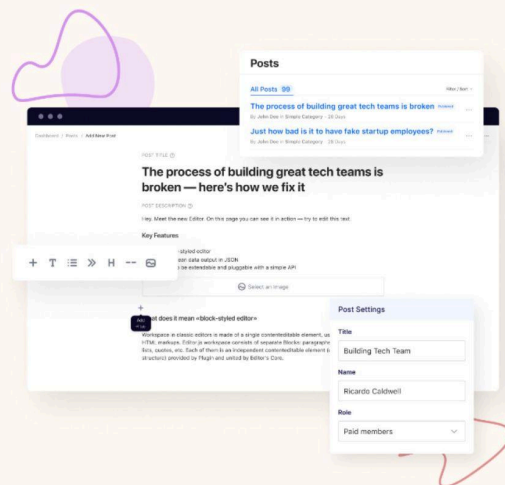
Posts

All Posts 99

The process of building great tech teams is broken

By John Doe in Simple Category · 20 Days

Just how bad is it to have fake startup employees?

By John Doe in Simple Category · 20 Days

Dashboard / Posts / Add New Post

POST TITLE

The process of building great tech teams is broken — here's how we fix it

POST DESCRIPTION

Hey. Meet the new Editor. On this page you can see it in action — try to edit this text.

Key Features

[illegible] styled editor
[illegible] data output in JSON
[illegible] be extendable and pluggable with a simple API

Select an image

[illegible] does it mean «block-styled editor»

Workspace in classic editors is made of a single contenteditable element, us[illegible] HTML markup. Editor.js workspace consists of separate Blocks: paragraph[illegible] lists, quotes, etc. Each of them is an independent contenteditable element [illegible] structure) provided by Plugin and united by Editor's Core.

Post Settings

Title

Building Tech Team

Name

Ricardo Coldwell

Role

Paid members